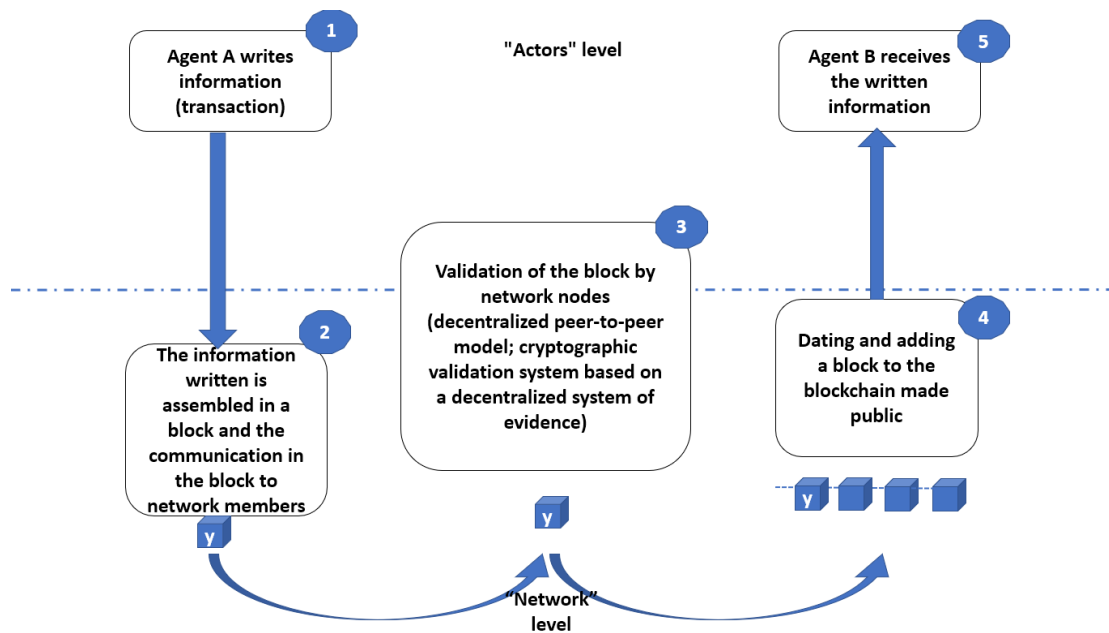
1
Agent A writes information (transaction)

"Actors" level

5
Agent B receives the written information

3
Validation of the block by network nodes (decentralized peer-to-peer model; cryptographic validation system based on a decentralized system of evidence)

2
The information written is assembled in a block and the communication in the block to network members

4
Dating and adding a block to the blockchain made public

y

y

y

"Network" level